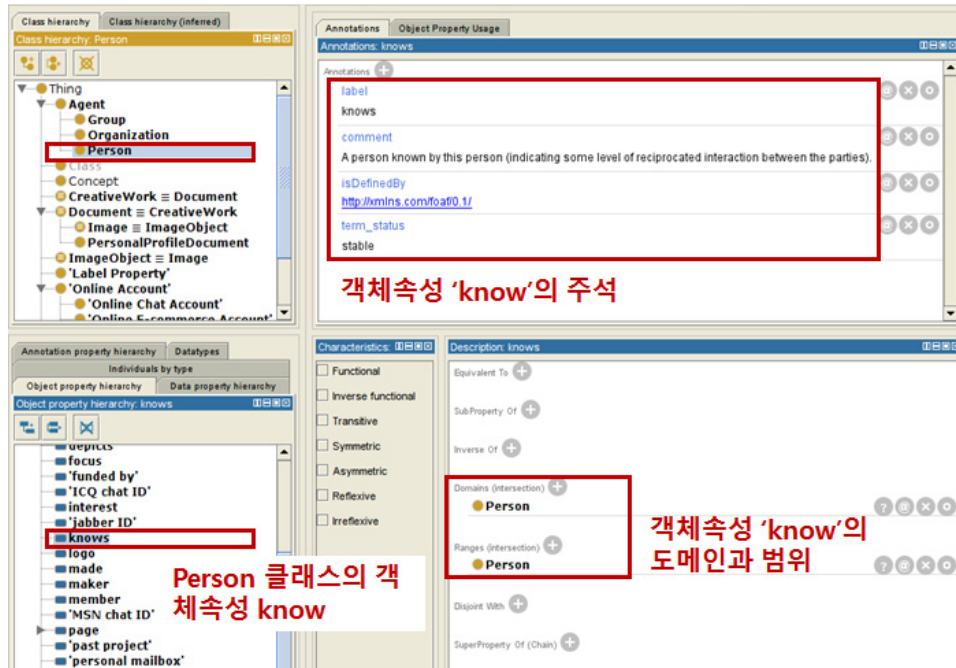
Class hierarchy | Class hierarchy (inferred)
Class hierarchy: Person

Thing
Agent
Group
Organization
Person
Class
Concept
CreativeWork ≡ Document
Document ≡ CreativeWork
Image ≡ ImageObject
PersonalProfileDocument
ImageObject ≡ Image
'Label Property'
'Online Account'
'Online Chat Account'
'Online E-commerce Account'

Annotations | Object Property Usage
Annotations: knows
Annotations
label
knows
comment
A person known by this person (indicating some level of reciprocated interaction between the parties).
isDefinedBy
http://xmlns.com/foaf/0.1/
term_status
stable

객체속성 'know'의 주석

Annotation property hierarchy | Datatypes
Individuals by type
Object property hierarchy | Data property hierarchy
Object property hierarchy: knows

depicts
focus
'funded by'
'ICQ chat ID'
interest
'jabber ID'
knows
logo
made
maker
member
'MSN chat ID'
page
'past project'
'personal mailbox'

Person 클래스의 객체속성 know

Characteristics:
Functional
Inverse functional
Transitive
Symmetric
Asymmetric
Reflexive
Irreflexive

Description: knows
Equivalent To
SubProperty Of
Inverse Of
Domains (intersection)
Person
Ranges (intersection)
Person
Disjoint With
SuperProperty Of (Chain)

객체속성 'know'의 도메인과 범위